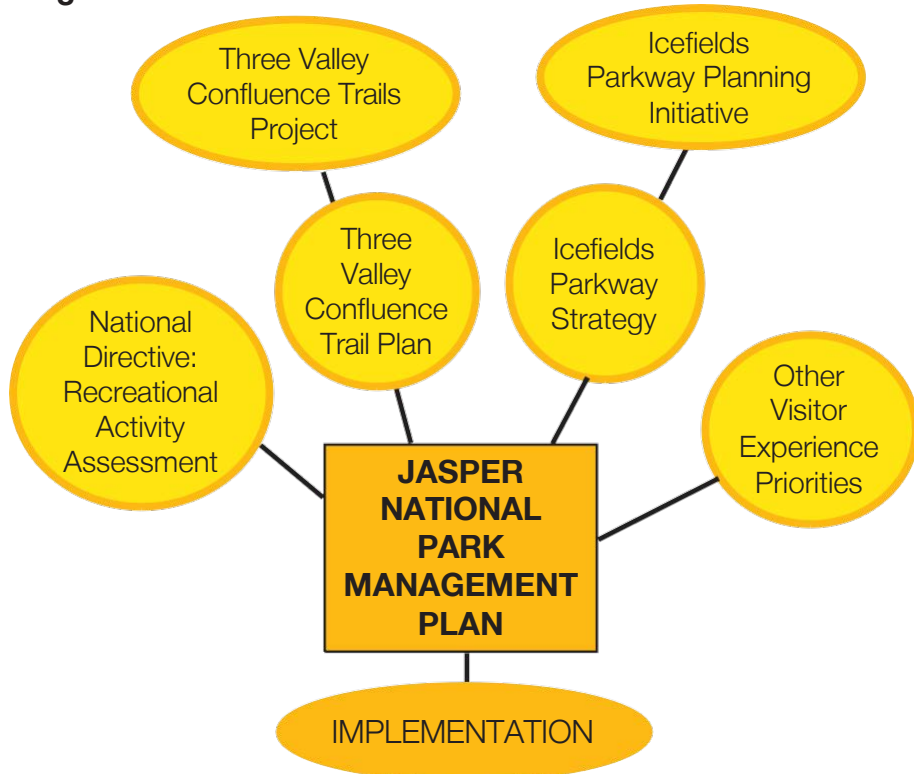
Three Valley Confluence Trails Project

Icefields Parkway Planning Initiative

Three Valley Confluence Trail Plan

Icefields Parkway Strategy

National Directive: Recreational Activity Assessment

Other Visitor Experience Priorities

JASPER NATIONAL PARK MANAGEMENT PLAN

IMPLEMENTATION